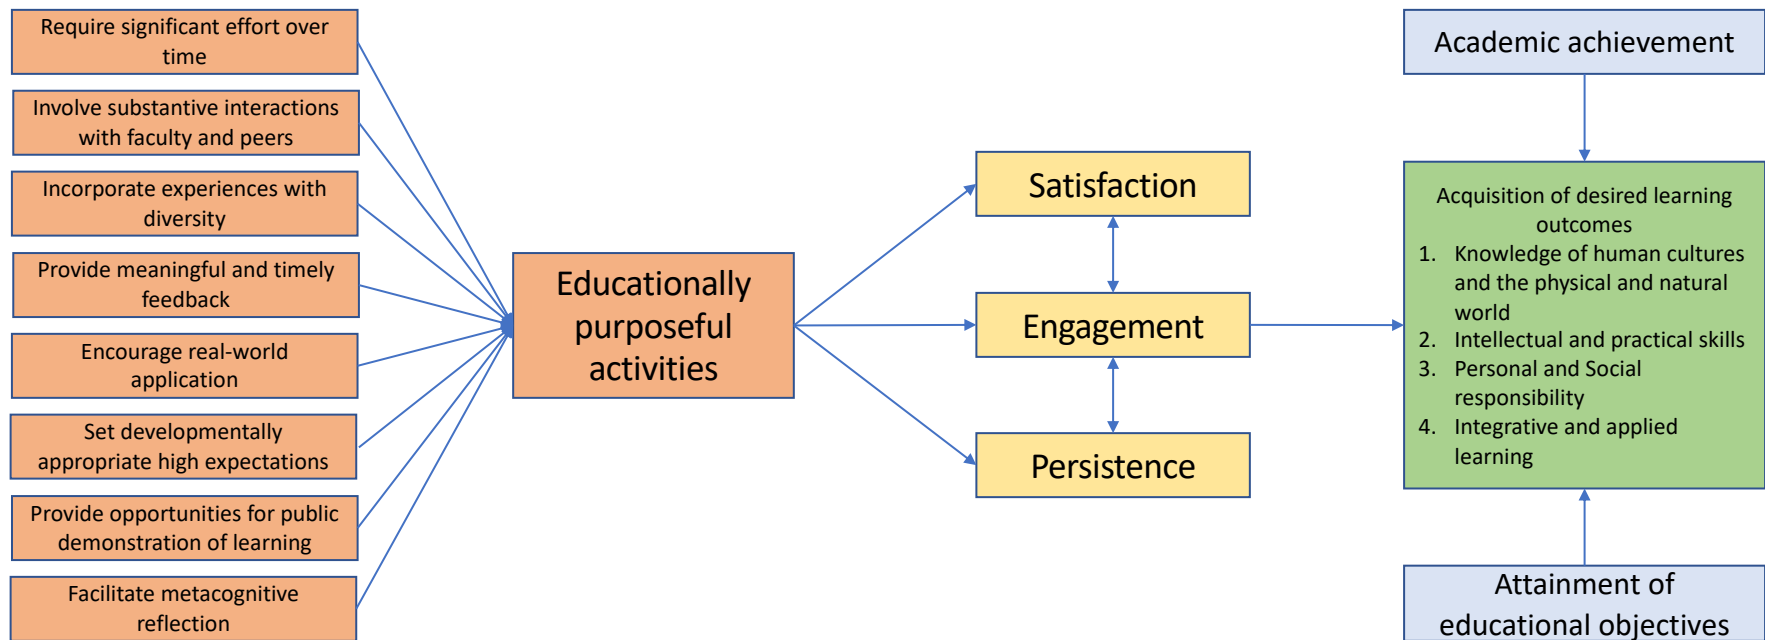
Require significant effort over time

Involve substantive interactions with faculty and peers

Incorporate experiences with diversity

Provide meaningful and timely feedback

Encourage real-world application

Set developmentally appropriate high expectations

Provide opportunities for public demonstration of learning

Facilitate metacognitive reflection

Educationally purposeful activities

Satisfaction

Engagement

Persistence

Academic achievement

Acquisition of desired learning outcomes
1. Knowledge of human cultures and the physical and natural world
2. Intellectual and practical skills
3. Personal and Social responsibility
4. Integrative and applied learning

Attainment of educational objectives